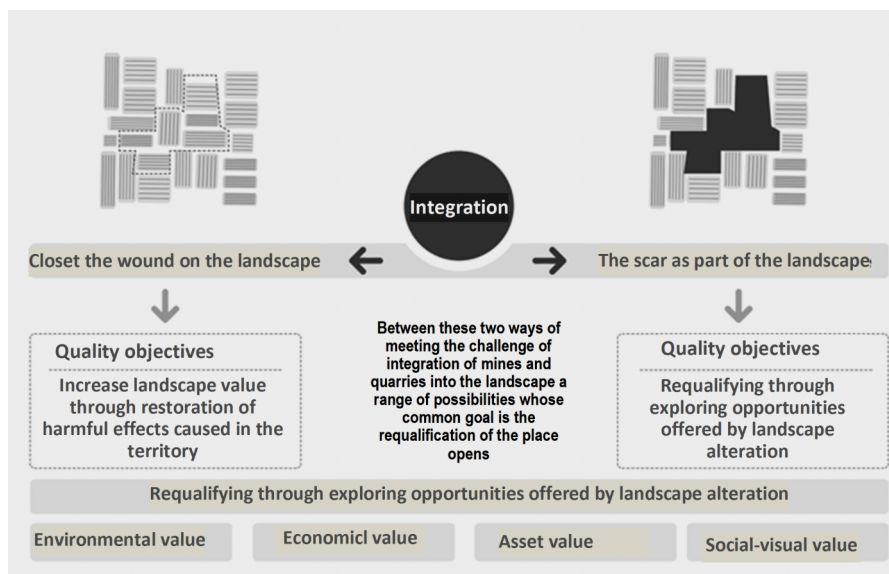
Integration

Closet the wound on the landscape

The scar as part of the landscape

Quality objectives

Increase landscape value through restoration of harmful effects caused in the territory

Between these two ways of meeting the challenge of integration of mines and quarries into the landscape a range of possibilities whose common goal is the requalification of the place opens

Quality objectives

Requalifying through exploring opportunities offered by landscape alteration

Requalifying through exploring opportunities offered by landscape alteration

Environmental value

Economicl value

Asset value

Social-visual value